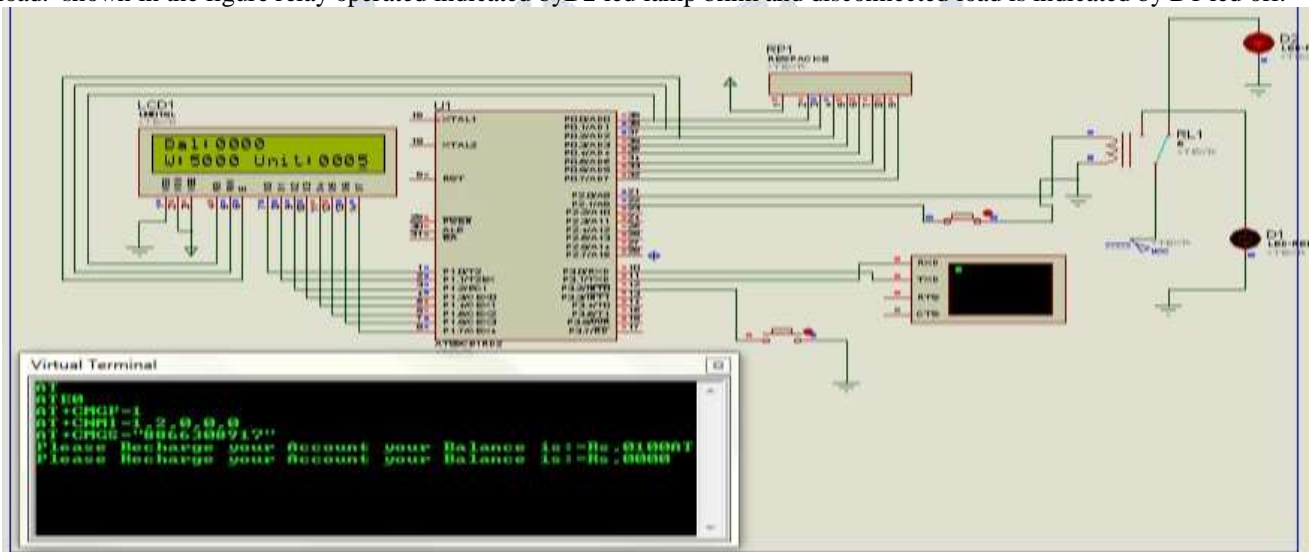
load. shown in the figure relay operated indicated byD2 led lamp short and disconnected load is indicated by D1 led off.

RP1
RESPACK-8

D2

LCD1

U1
XTAL1
XTAL2
RST
PSEN
ALE
EA

Bal:0000
U:5000 Unit:0005

RL1

D1

RXD
TXD
RTS
CTS

AT89C51RD2

Virtual Terminal
AT
ATE0
AT+CMGF=1
AT+CNMI=1,2,0,0,0
AT+CMGS="9866300917"
Please Recharge your Account your Balance is:-Rs.0100AT
Please Recharge your Account your Balance is:-Rs.0000